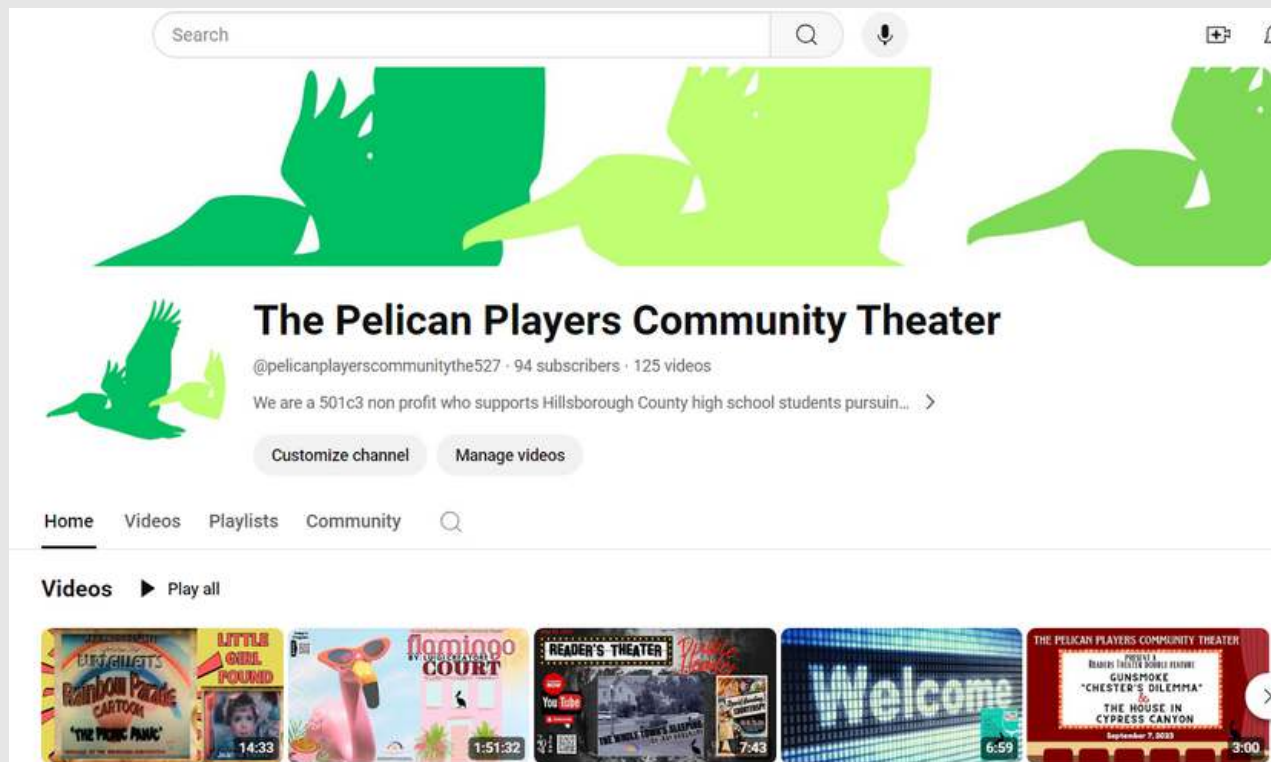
Search

The Pelican Players Community Theater

@pelicanplayerscommunitythe527 · 94 subscribers · 125 videos

We are a 501c3 non profit who supports Hillsborough County high school students pursuin... >

Customize channel

Manage videos

Home Videos Playlists Community

Videos ▶ Play all

BURT GILLETT'S Rainbow Parade CARTOON "THE PICNIC PANIC" LITTLE GIRL FOUND 14:33

flamingo COURT 1:51:32

READER'S THEATER You Tube THE WHOLE TOWN'S SLEEPING 7:43

Welcome 6:59

THE PELICAN PLAYERS COMMUNITY THEATER PRESENT A READERS THEATER DOUBLE FEATURE GUNSMOKE "CHESTER'S DILEMMA" & THE HOUSE IN CYPRESS CANYON September 7, 2023 3:00